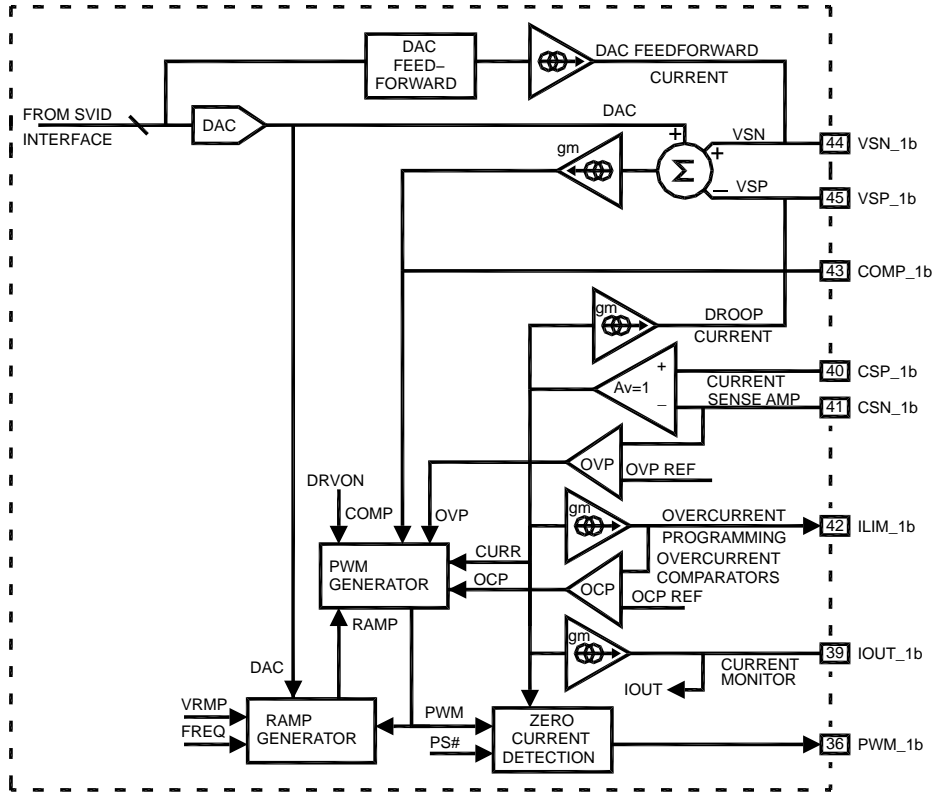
DAC FEED–FORWARD

DAC FEEDFORWARD CURRENT

FROM SVID INTERFACE

DAC

DAC

+

VSN

+

44 VSN_1b

gm

$\Sigma$

–

VSP

45 VSP_1b

43 COMP_1b

gm

DROOP CURRENT

+

40 CSP_1b

Av=1

CURRENT SENSE AMP

–

41 CSN_1b

OVP

OVP REF

DRVON

COMP

OVP

gm

OVERCURRENT PROGRAMMING

42 ILIM_1b

CURR

PWM GENERATOR

OCP

OVERCURRENT COMPARATORS

OCP

OCP REF

RAMP

gm

39 IOUT_1b

DAC

CURRENT MONITOR

IOUT

VRMP

FREQ

RAMP GENERATOR

PWM

PS#

ZERO CURRENT DETECTION

36 PWM_1b